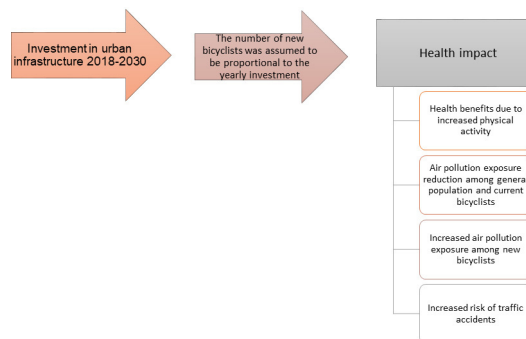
Investment in urban infrastructure 2018-2030

The number of new bicyclists was assumed to be proportional to the yearly investment

Health impact

Health benefits due to increased physical activity

Air pollution exposure reduction among genera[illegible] population and current bicyclists

Increased air pollution exposure among new bicyclists

Increased risk of traffic accidents